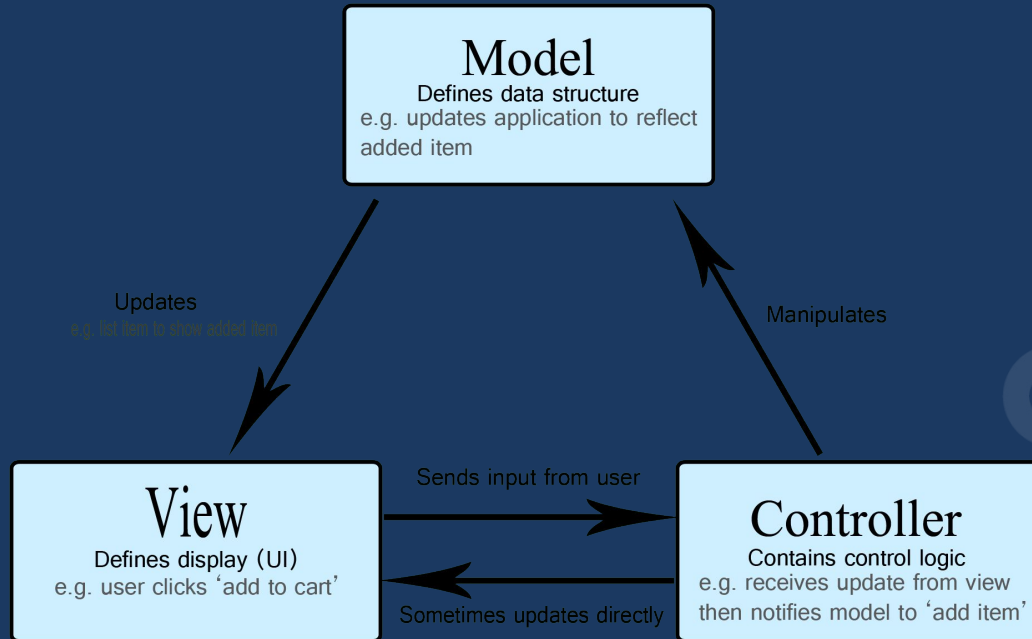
Model
Defines data structure
e.g. updates application to reflect added item

Updates
e.g. list item to show added item

Manipulates

View
Defines display (UI)
e.g. user clicks 'add to cart'

Sends input from user

Sometimes updates directly

Controller
Contains control logic
e.g. receives update from view then notifies model to 'add item'